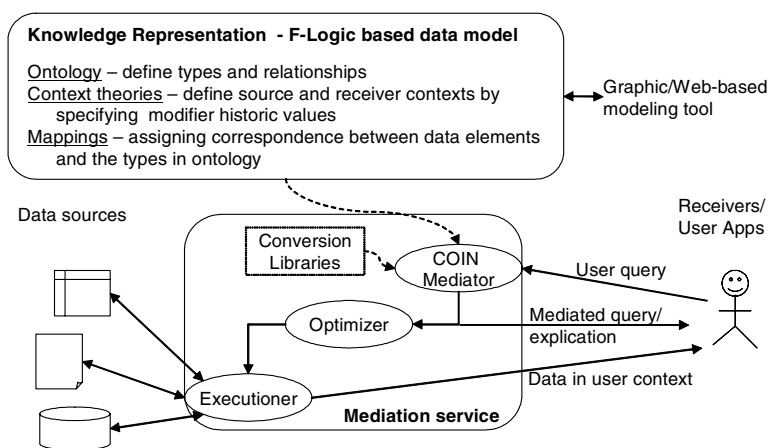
**Knowledge Representation - F-Logic based data model**

Ontology – define types and relationships
Context theories – define source and receiver contexts by specifying modifier historic values
Mappings – assigning correspondence between data elements and the types in ontology

Graphic/Web-based modeling tool

Data sources

Receivers/ User Apps

Conversion Libraries

COIN Mediator

User query

Optimizer

Mediated query/ explication

Executioner

Data in user context

Mediation service